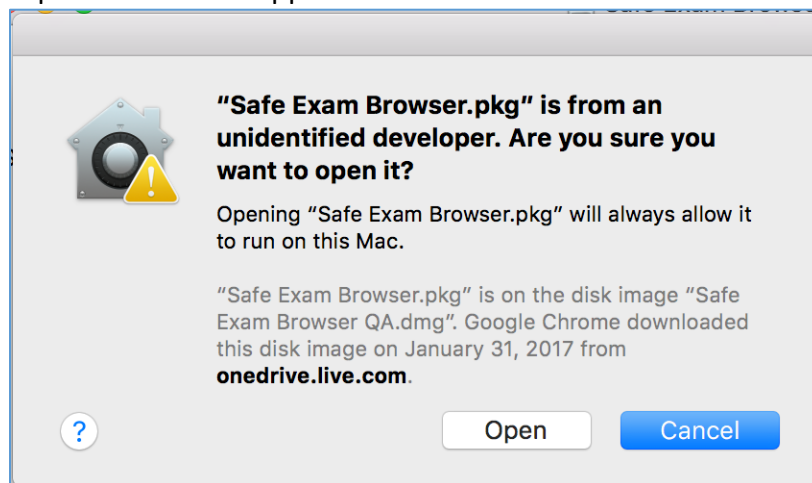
“Safe Exam Browser.pkg” is from an unidentified developer. Are you sure you want to open it?

Opening “Safe Exam Browser.pkg” will always allow it to run on this Mac.

“Safe Exam Browser.pkg” is on the disk image “Safe Exam Browser QA.dmg”. Google Chrome downloaded this disk image on January 31, 2017 from onedrive.live.com.

?

Open

Cancel